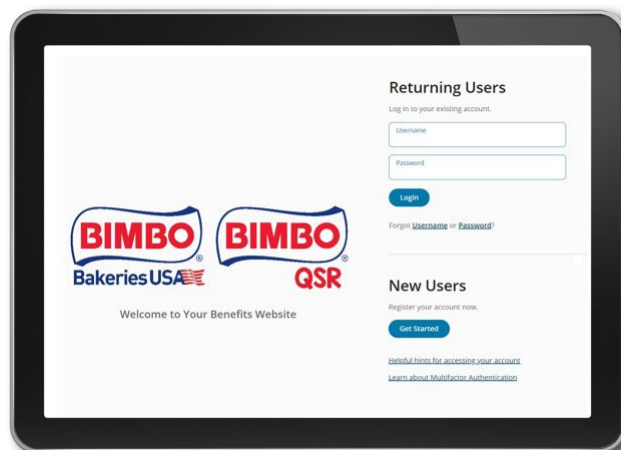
BIMBO®
Bakeries USA

BIMBO®
QSR

Welcome to Your Benefits Website

Returning Users
Log in to your existing account.

Username

Password

Login

Forgot Username or Password?

New Users
Register your account now.

Get Started

Helpful hints for accessing your account

Learn about Multifactor Authentication